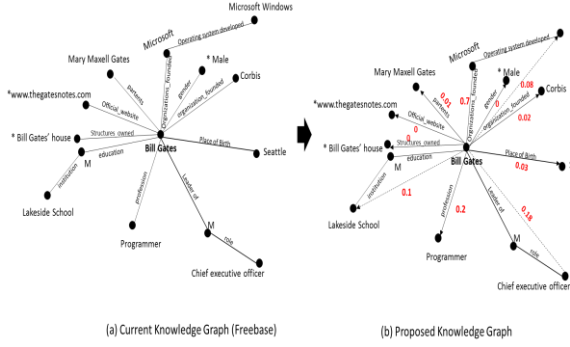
Microsoft Windows
Microsoft
Operating system developed
Mary Maxell Gates
* Male
parents
organizations_founded
gender
Corbis
*www.thegatesnotes.com
organization_founded
Official_website
* Bill Gates' house
Structures_owned
M
education
Bill Gates
Place of Birth
Seattle
institution
Lakeside School
profession
Leader of
Programmer
M
role
Chief executive officer

Mary Maxell Gates
Microsoft
Operating system developed
*www.thegatesnotes.com
0.01
parents
0.7
organizations_founded
* Male
0.08
Corbis
Official_website
0
gender
0
organization_founded
0.02
0
* Bill Gates' house
0
Structures_owned
Bill Gates
Place of Birth
M
education
0.03
institution
0.1
profession
Leader of
0.18
0.2
Lakeside School
M
Programmer
role
Chief executive officer

(a) Current Knowledge Graph (Freebase)

(b) Proposed Knowledge Graph